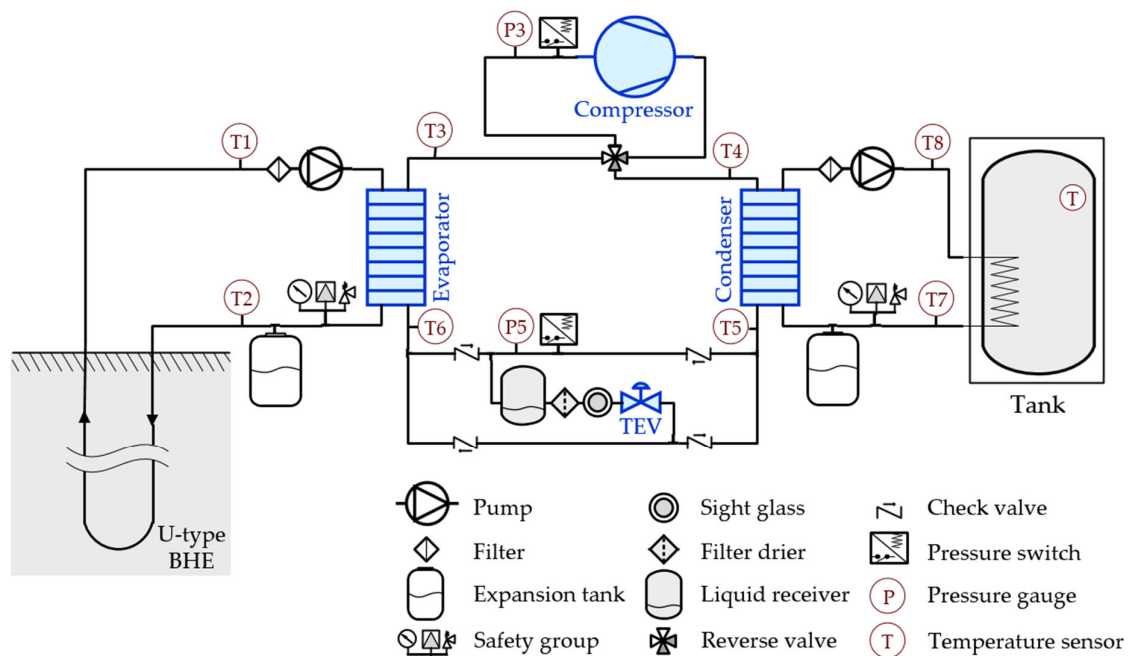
P3
Compressor
T1
T3
T4
T8
Evaporator
Condenser
T
T2
T7
T6
P5
T5
TEV
Tank
U-type BHE

Pump
Filter
Expansion tank
Safety group
Sight glass
Filter drier
Liquid receiver
Reverse valve
Check valve
Pressure switch
P Pressure gauge
T Temperature sensor